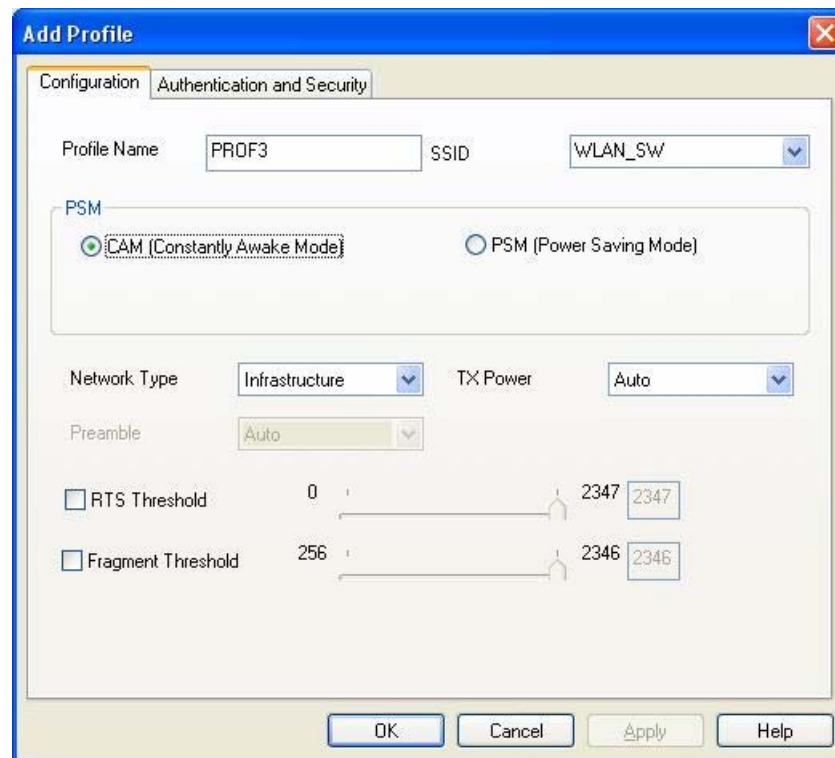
Add Profile

Configuration | Authentication and Security

Profile Name PROF3 SSID WLAN_SW

PSM

CAM (Constantly Awake Mode) PSM (Power Saving Mode)

Network Type Infrastructure TX Power Auto

Preamble Auto

RTS Threshold 0 2347 2347

Fragment Threshold 256 2346 2346

OK Cancel Apply Help